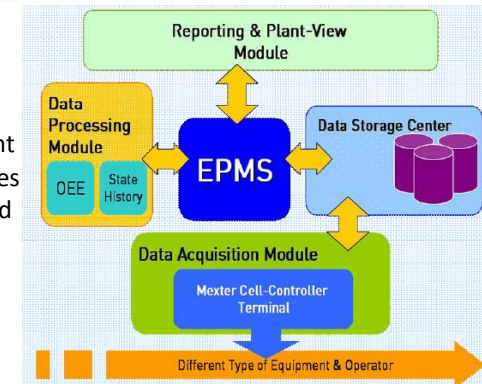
nt
es
d

Reporting & Plant-View Module

Data Processing Module

OEE

State History

EPMS

Data Storage Center

Data Acquisition Module

Mexter Cell-Controller Terminal

Different Type of Equipment & Operator